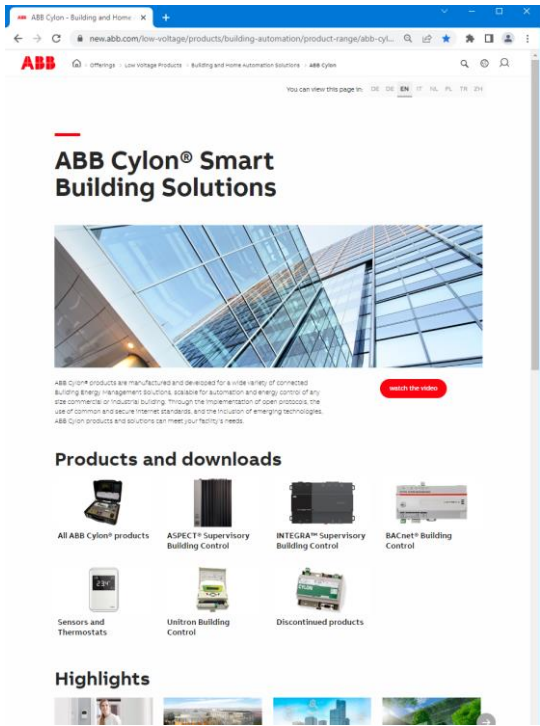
ABB Cylon - Building and Home ×

new.abb.com/low-voltage/products/building-automation/product-range/abb-cyl...

ABB

Offerings › Low Voltage Products › Building and Home Automation Solutions › ABB Cylon

You can view this page in: DE DE EN IT NL PL TR ZH

ABB Cylon® Smart Building Solutions

ABB Cylon® products are manufactured and developed for a wide variety of connected Building Energy Management Solutions, scalable for automation and energy control of any size commercial or industrial building. Through the implementation of open protocols, the use of common and secure internet standards, and the inclusion of emerging technologies, ABB Cylon products and solutions can meet your facility's needs.

watch the video

Products and downloads

All ABB Cylon® products

ASPECT® Supervisory Building Control

INTEGRA™ Supervisory Building Control

BACnet® Building Control

23°

Sensors and Thermostats

Unitron Building Control

Discontinued products

Highlights